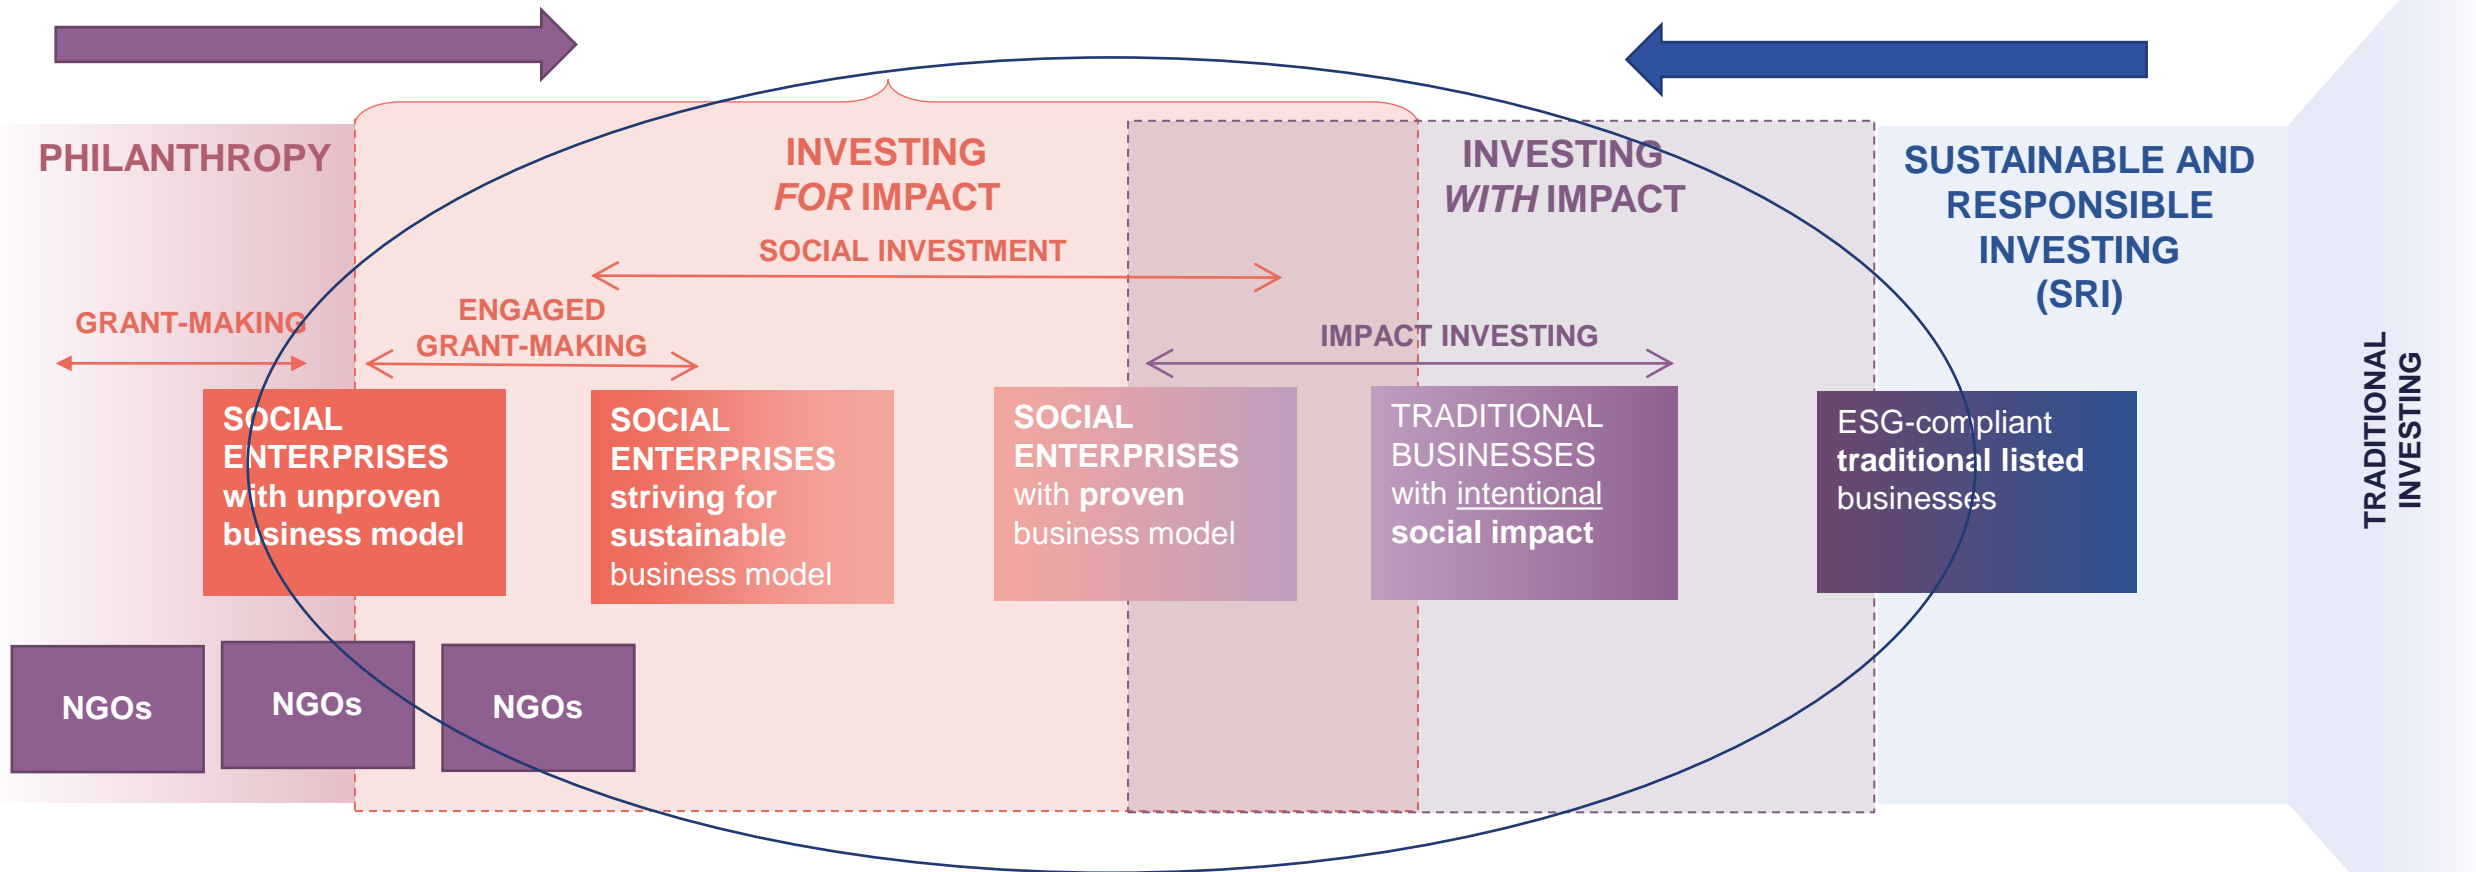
PHILANTHROPY

INVESTING
*FOR* IMPACT

INVESTING
*WITH* IMPACT

SUSTAINABLE AND RESPONSIBLE INVESTING (SRI)

TRADITIONAL INVESTING

SOCIAL INVESTMENT

GRANT-MAKING

ENGAGED GRANT-MAKING

IMPACT INVESTING

SOCIAL ENTERPRISES with unproven business model

SOCIAL ENTERPRISES striving for sustainable business model

SOCIAL ENTERPRISES with proven business model

TRADITIONAL BUSINESSES with intentional social impact

ESG-compliant traditional listed businesses

NGOs

NGOs

NGOs